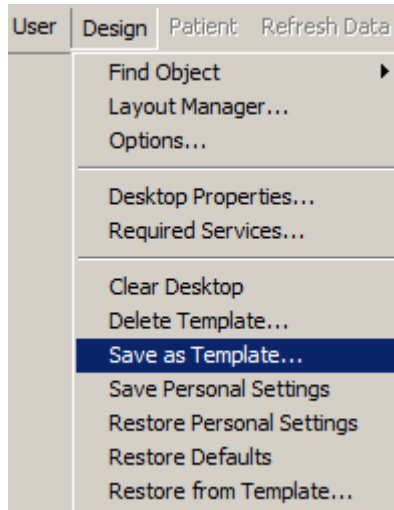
User Design Patient Refresh Data

Find Object
Layout Manager...
Options...

Desktop Properties...
Required Services...

Clear Desktop
Delete Template...
Save as Template...
Save Personal Settings
Restore Personal Settings
Restore Defaults
Restore from Template...